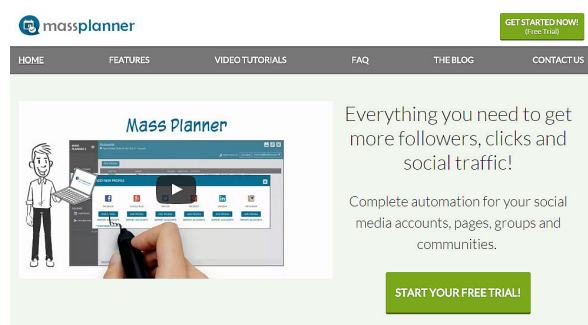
massplanner

GET STARTED NOW!
(Free Trial)

HOME
FEATURES
VIDEO TUTORIALS
FAQ
THE BLOG
CONTACT US

Mass Planner

ADD NEW PROFILE

Everything you need to get more followers, clicks and social traffic!

Complete automation for your social media accounts, pages, groups and communities.

START YOUR FREE TRIAL!